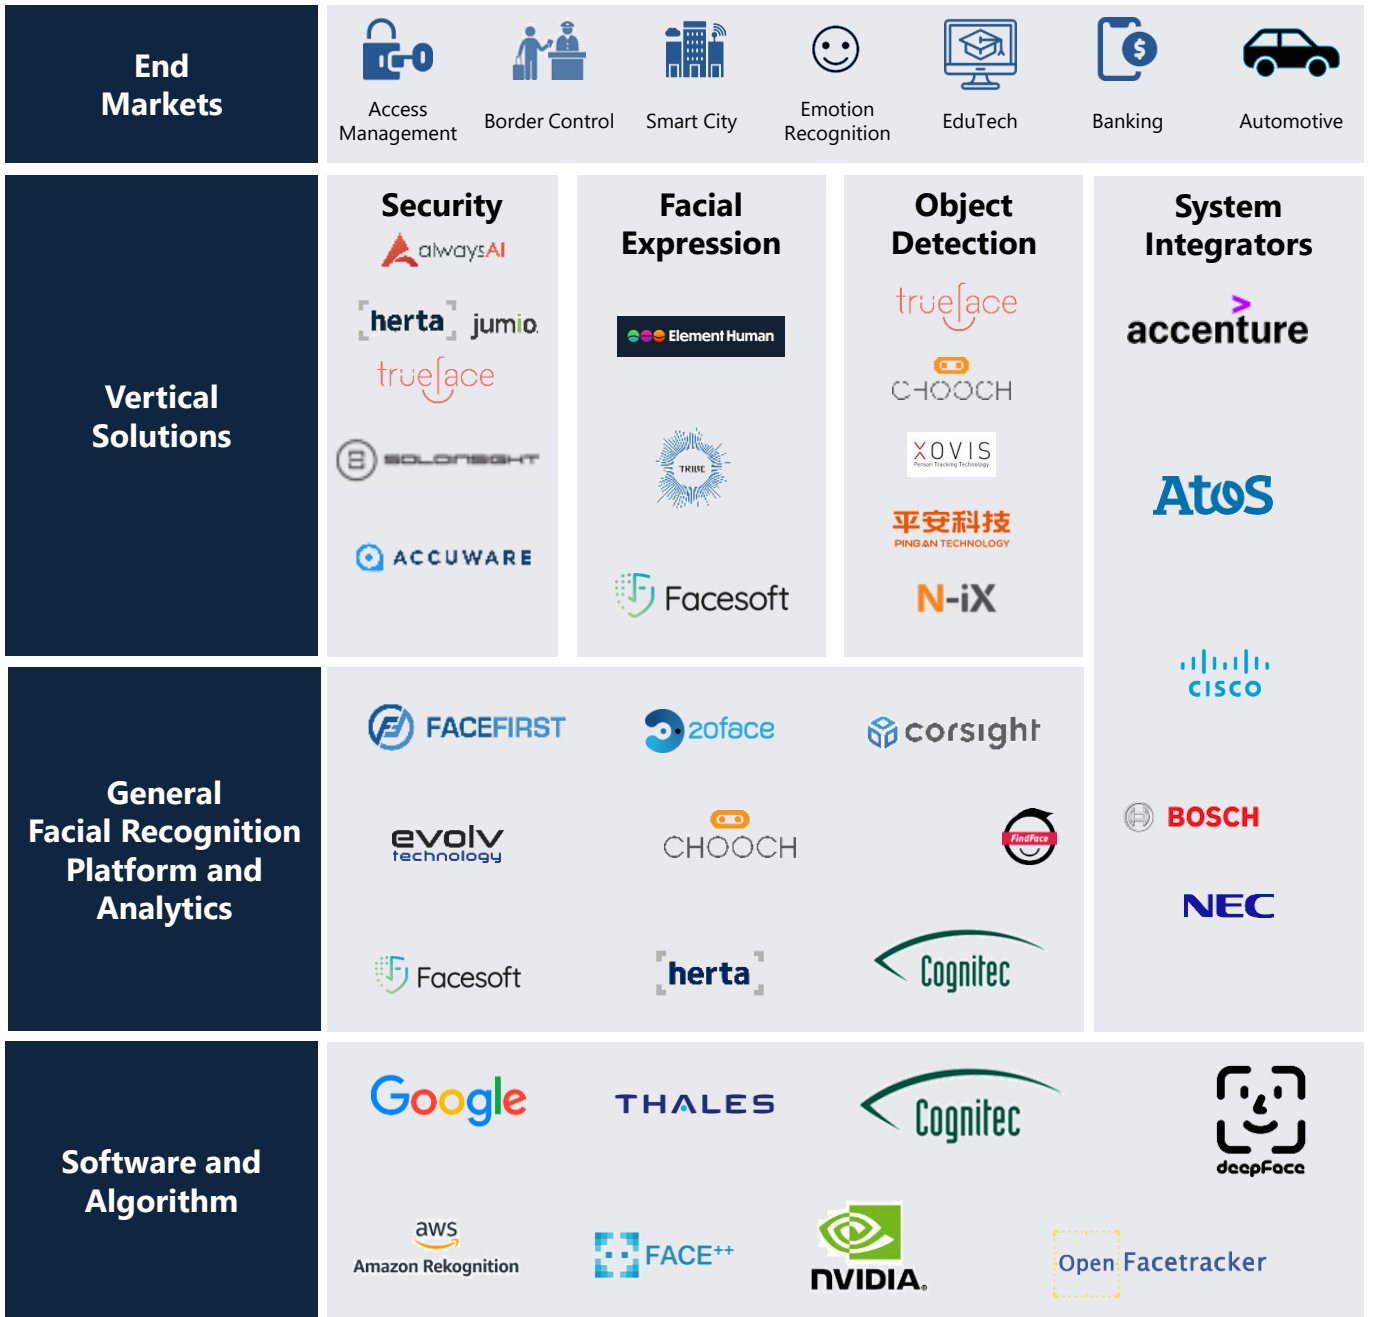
End Markets

Access Management
Border Control
Smart City
Emotion Recognition
EduTech
Banking
Automotive

Vertical Solutions

Security
alwaysAI
herta
jumio
trueface
SOLONSIGHT
ACCUWARE

Facial Expression
Element Human
TRIBE
Facesoft

Object Detection
trueface
CHOOCH
XOVIS
Person Tracking Technology
平安科技
PING AN TECHNOLOGY
N-iX

System Integrators
accenture
AtoS
CISCO
BOSCH
NEC

General Facial Recognition Platform and Analytics

FACEFIRST
2oface
corsight
evolv technology
CHOOCH
FindFace
Facesoft
herta
Cognitec

Software and Algorithm

Google
THALES
Cognitec
deepFace
aws
Amazon Rekognition
FACE++
NVIDIA.
Open Facetracker